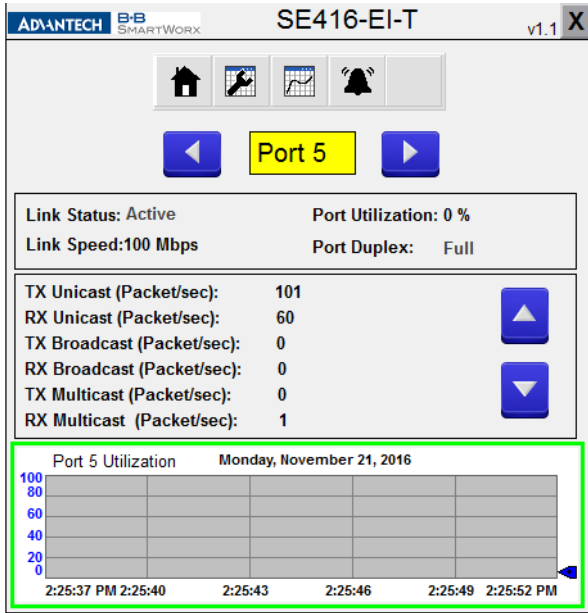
ADVANTECH B+B SMARTWORX SE416-EI-T v1.1 X

Port 5

Link Status: Active
Link Speed:100 Mbps
Port Utilization: 0 %
Port Duplex: Full

TX Unicast (Packet/sec): 101
RX Unicast (Packet/sec): 60
TX Broadcast (Packet/sec): 0
RX Broadcast (Packet/sec): 0
TX Multicast (Packet/sec): 0
RX Multicast (Packet/sec): 1

Port 5 Utilization
Monday, November 21, 2016

100
80
60
40
20
0

2:25:37 PM 2:25:40 2:25:43 2:25:46 2:25:49 2:25:52 PM